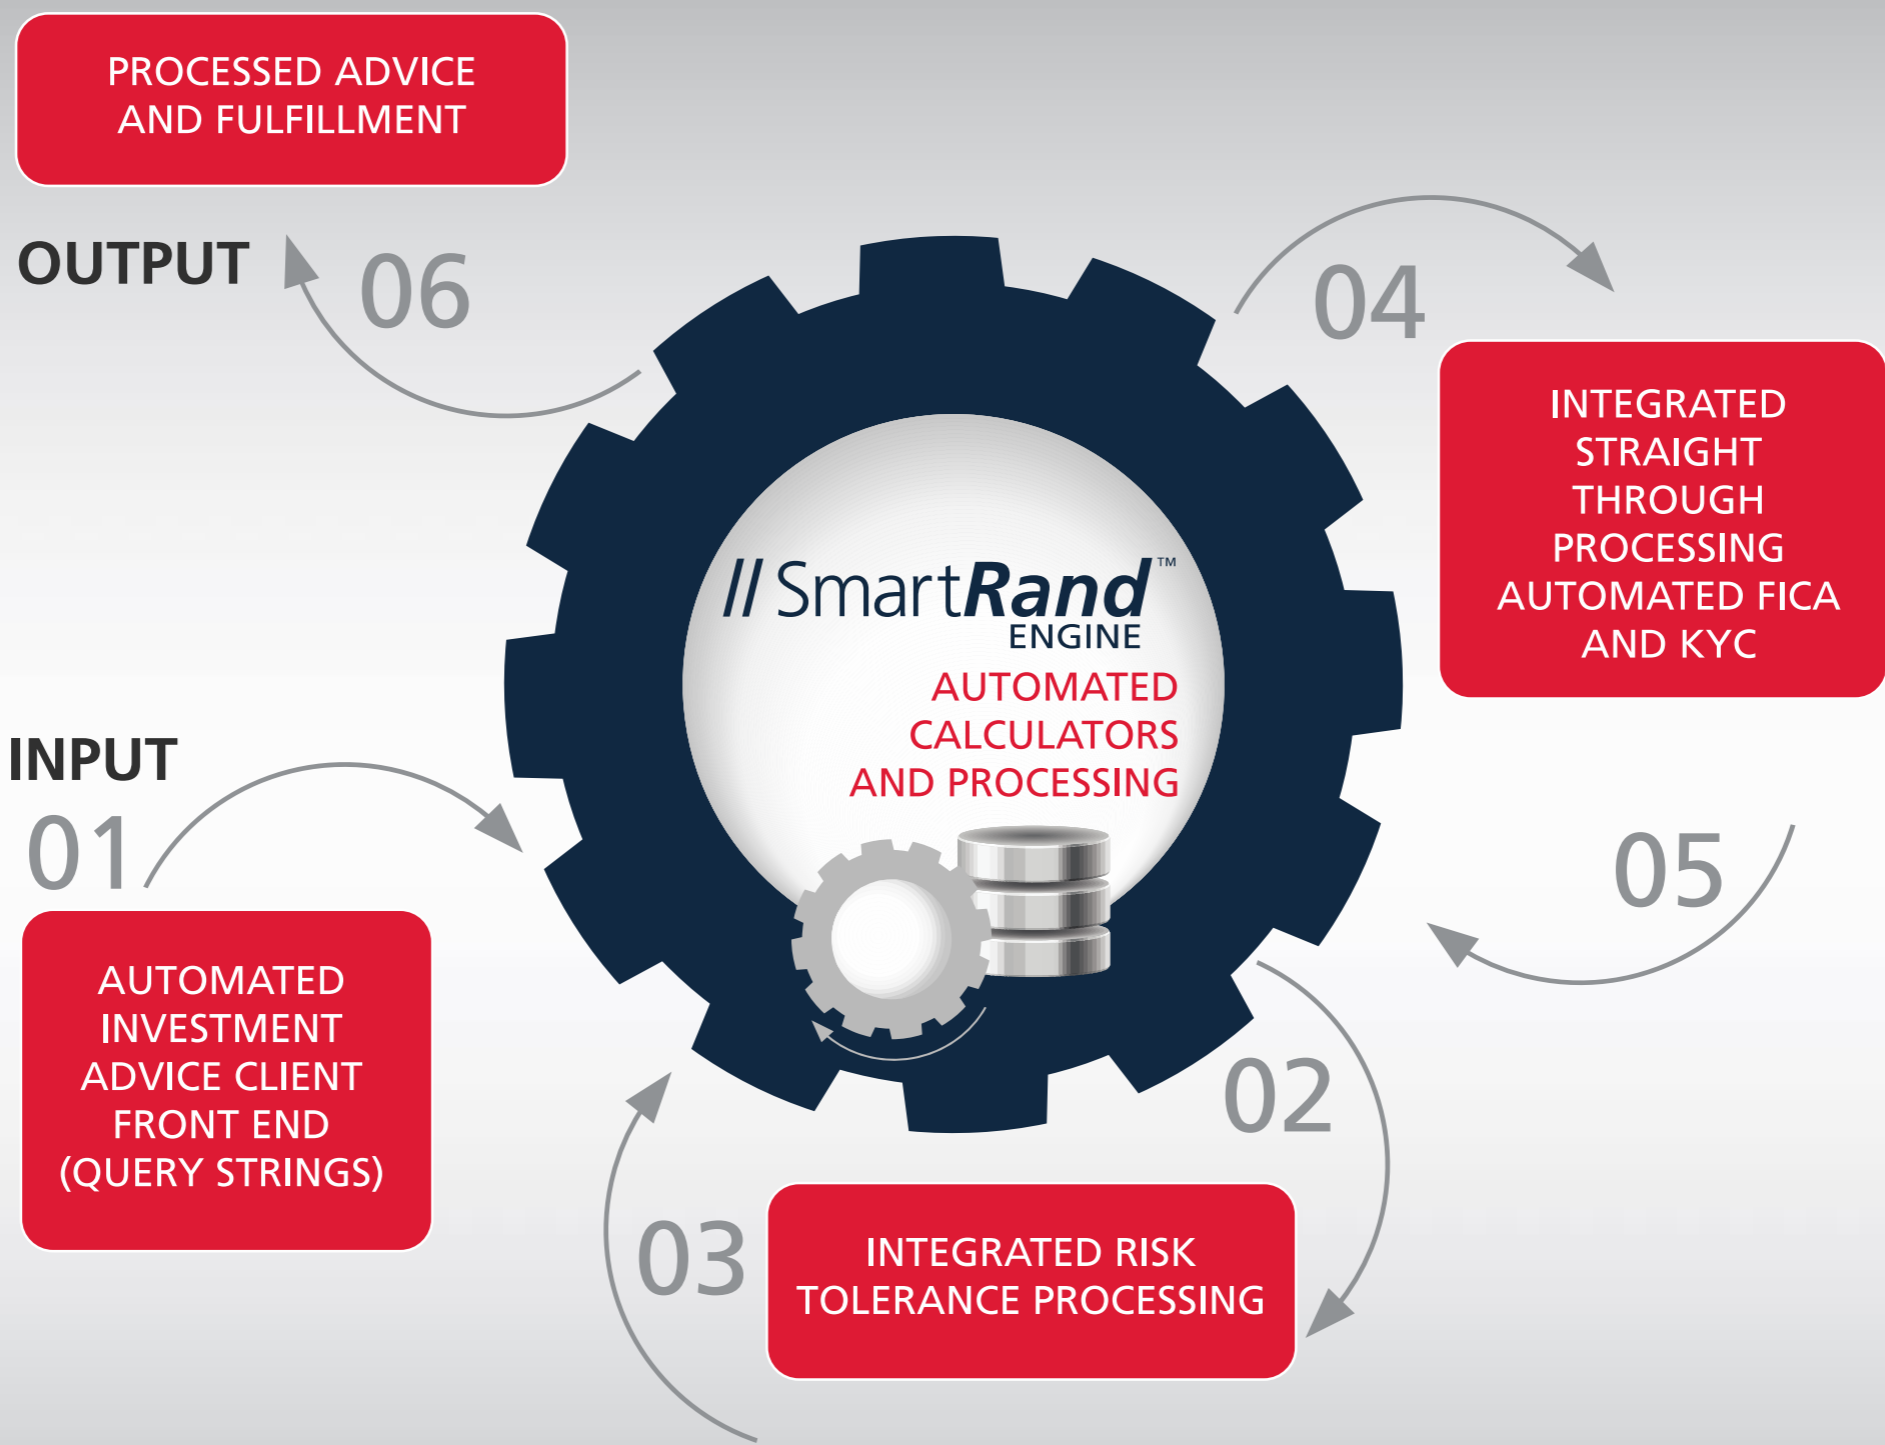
PROCESSED ADVICE AND FULFILLMENT

OUTPUT

06

04

INTEGRATED STRAIGHT THROUGH PROCESSING AUTOMATED FICA AND KYC

// SmartRand™
ENGINE

AUTOMATED CALCULATORS AND PROCESSING

INPUT

01

AUTOMATED INVESTMENT ADVICE CLIENT FRONT END (QUERY STRINGS)

05

02

03

INTEGRATED RISK TOLERANCE PROCESSING